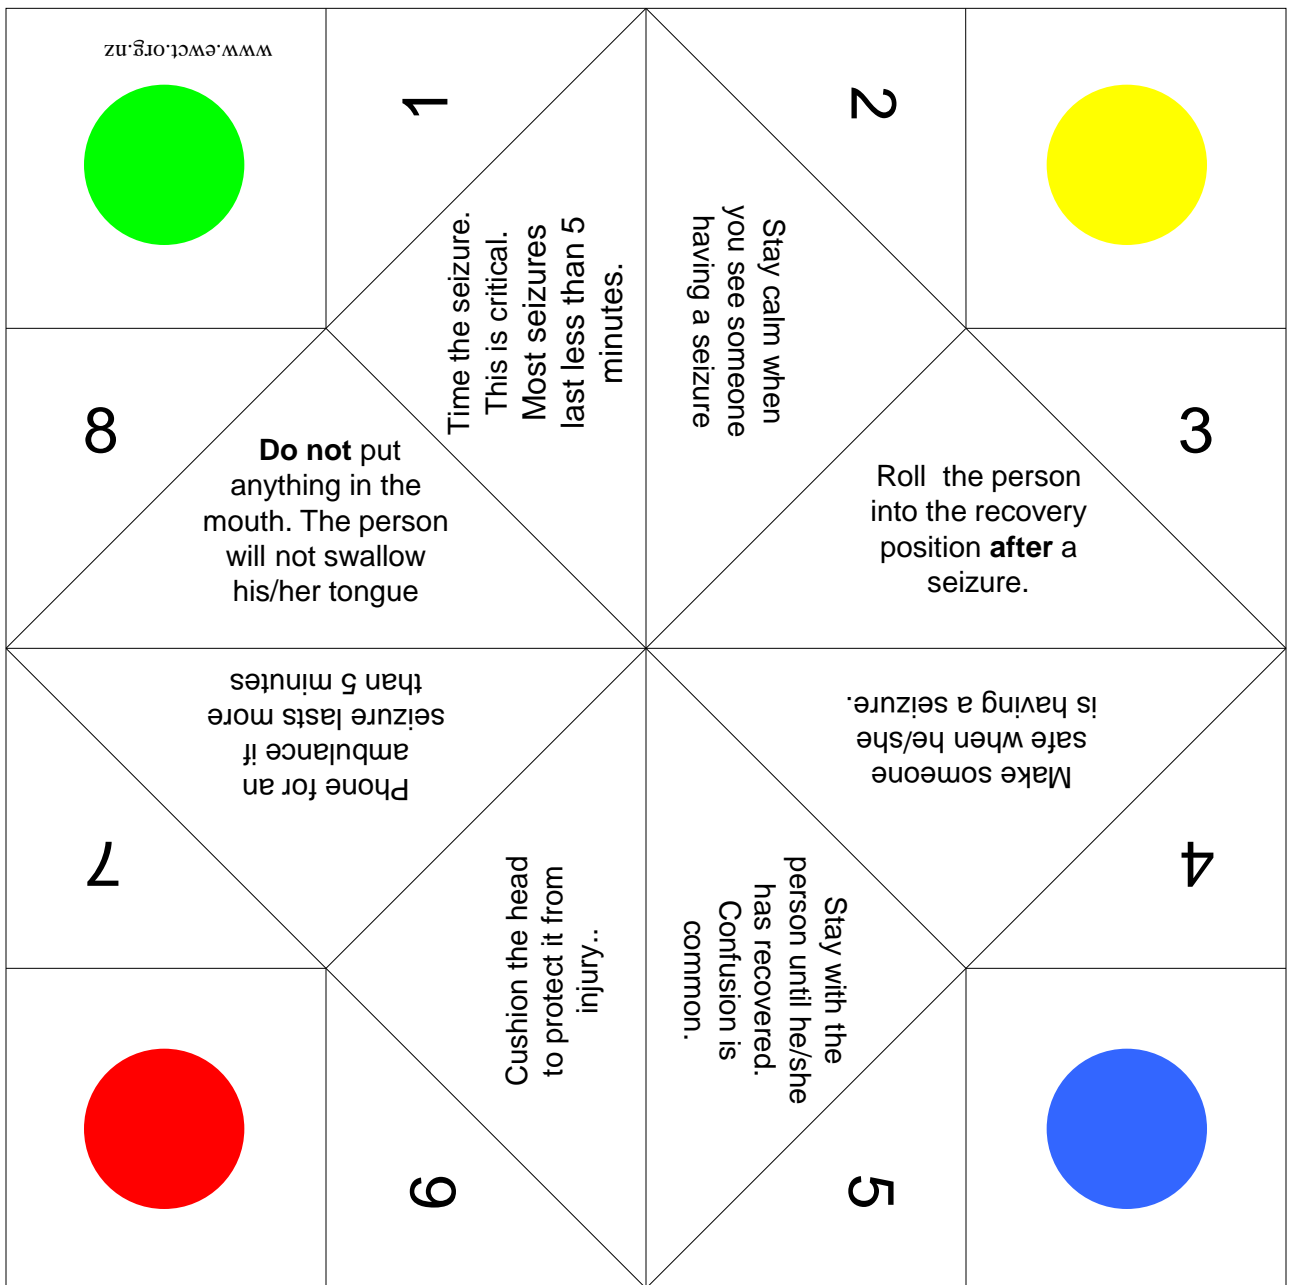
www.ewct.org.nz

1

Time the seizure. This is critical. Most seizures last less than 5 minutes.

2

Stay calm when you see someone having a seizure

8

Do not put anything in the mouth. The person will not swallow his/her tongue

3

Roll the person into the recovery position after a seizure.

Phone for an ambulance if seizure lasts more than 5 minutes

Make someone safe when he/she is having a seizure.

7

4

Cushion the head to protect it from injury..

Stay with the person until he/she has recovered. Confusion is common.

6

5